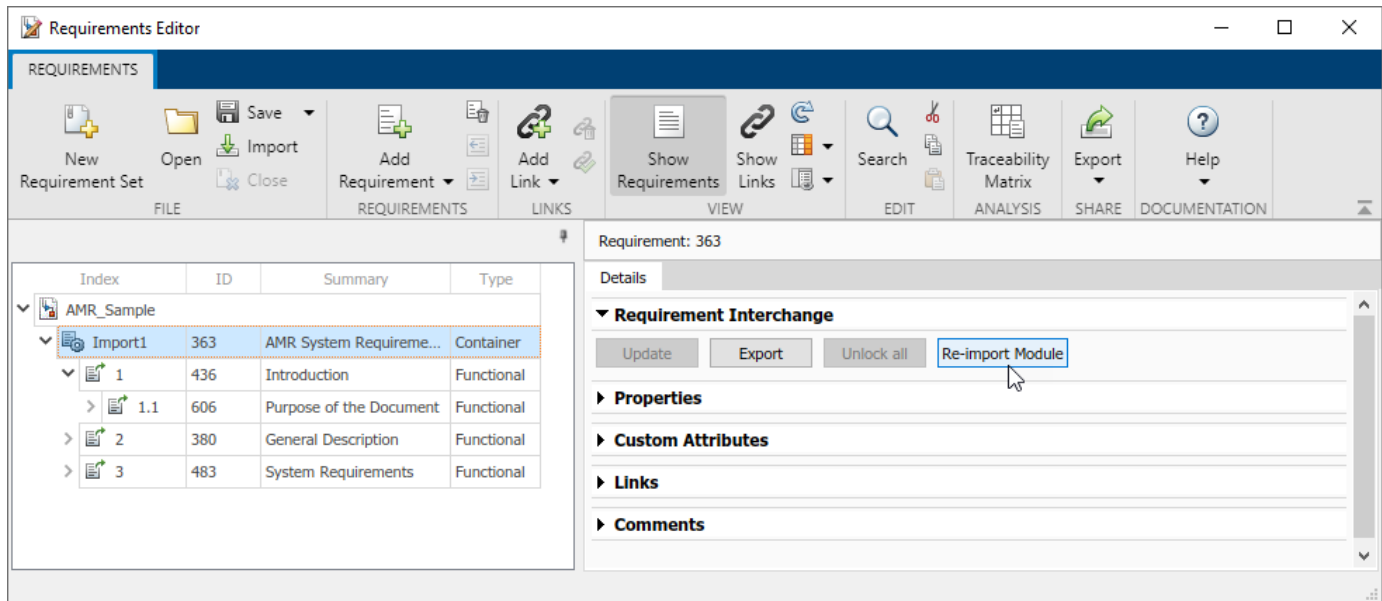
Requirements Editor

REQUIREMENTS

New Requirement Set
Open
Save
Import
Close
FILE

Add Requirement
REQUIREMENTS

Add Link
LINKS

Show Requirements
Show Links
VIEW

Search
EDIT

Traceability Matrix
ANALYSIS

Export
SHARE

Help
DOCUMENTATION

| Index | ID | Summary | Type |
|---|---|---|---|
| AMR_Sample | | | |
| Import1 | 363 | AMR System Requireme... | Container |
| 1 | 436 | Introduction | Functional |
| 1.1 | 606 | Purpose of the Document | Functional |
| 2 | 380 | General Description | Functional |
| 3 | 483 | System Requirements | Functional |

Requirement: 363

Details

Requirement Interchange

Update
Export
Unlock all
Re-import Module

Properties

Custom Attributes

Links

Comments